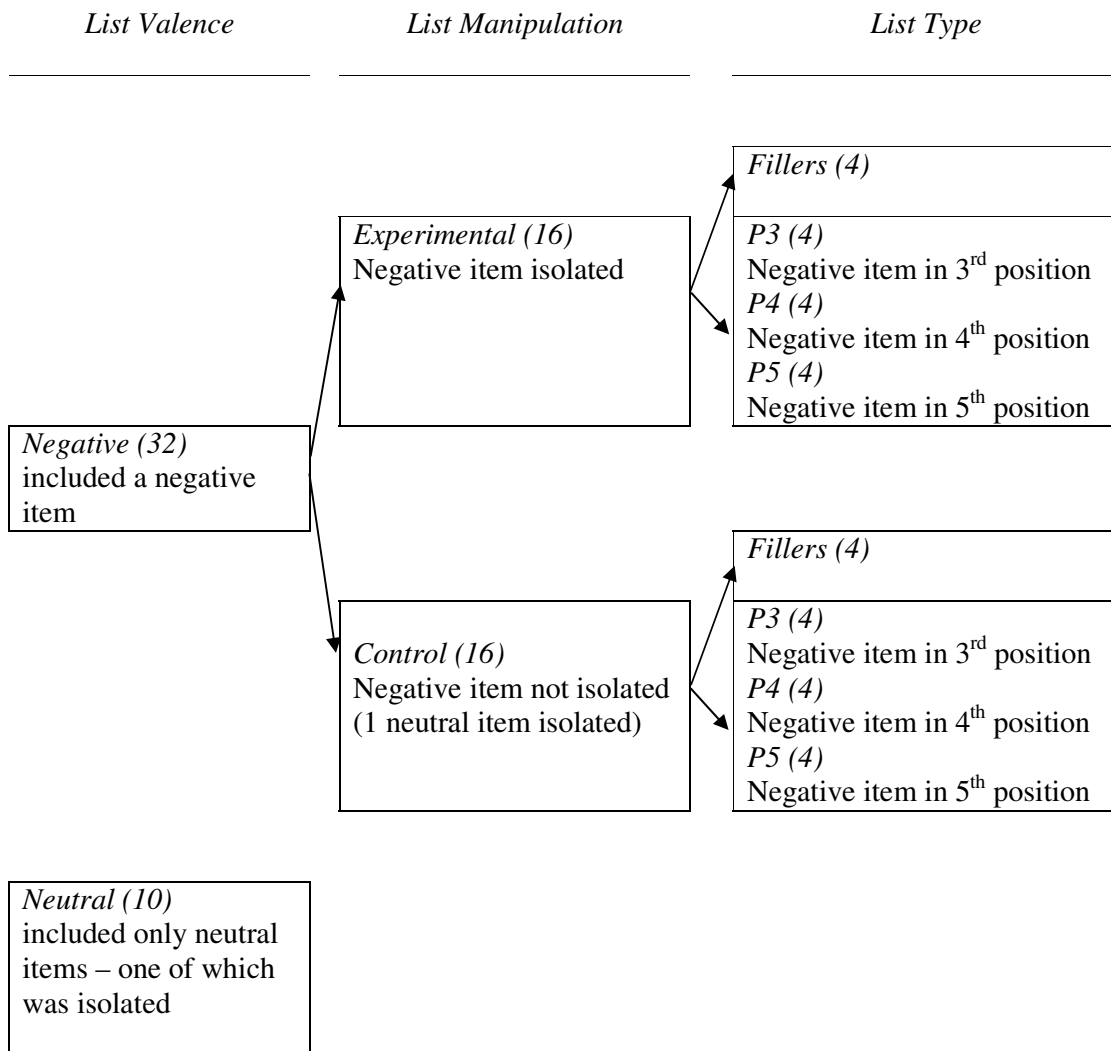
List Valence

List Manipulation

List Type

Fillers (4)

Experimental (16)
Negative item isolated

P3 (4)
Negative item in 3$^{rd}$ position
P4 (4)
Negative item in 4$^{th}$ position
P5 (4)
Negative item in 5$^{th}$ position

Negative (32)
included a negative item

Fillers (4)

Control (16)
Negative item not isolated (1 neutral item isolated)

P3 (4)
Negative item in 3$^{rd}$ position
P4 (4)
Negative item in 4$^{th}$ position
P5 (4)
Negative item in 5$^{th}$ position

Neutral (10)
included only neutral items – one of which was isolated